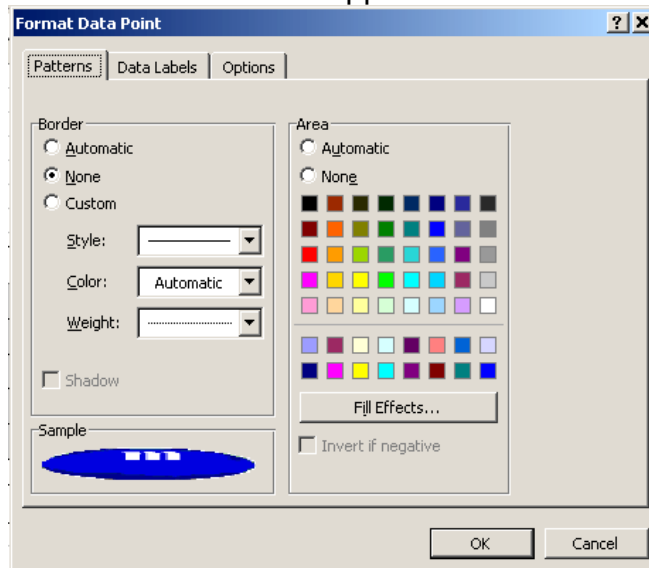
Format Data Point

? X

Patterns | Data Labels | Options

Border
Automatic
None
Custom
Style:
Color: Automatic
Weight:
Shadow

Sample

Area
Automatic
None

Fill Effects...

Invert if negative

OK
Cancel